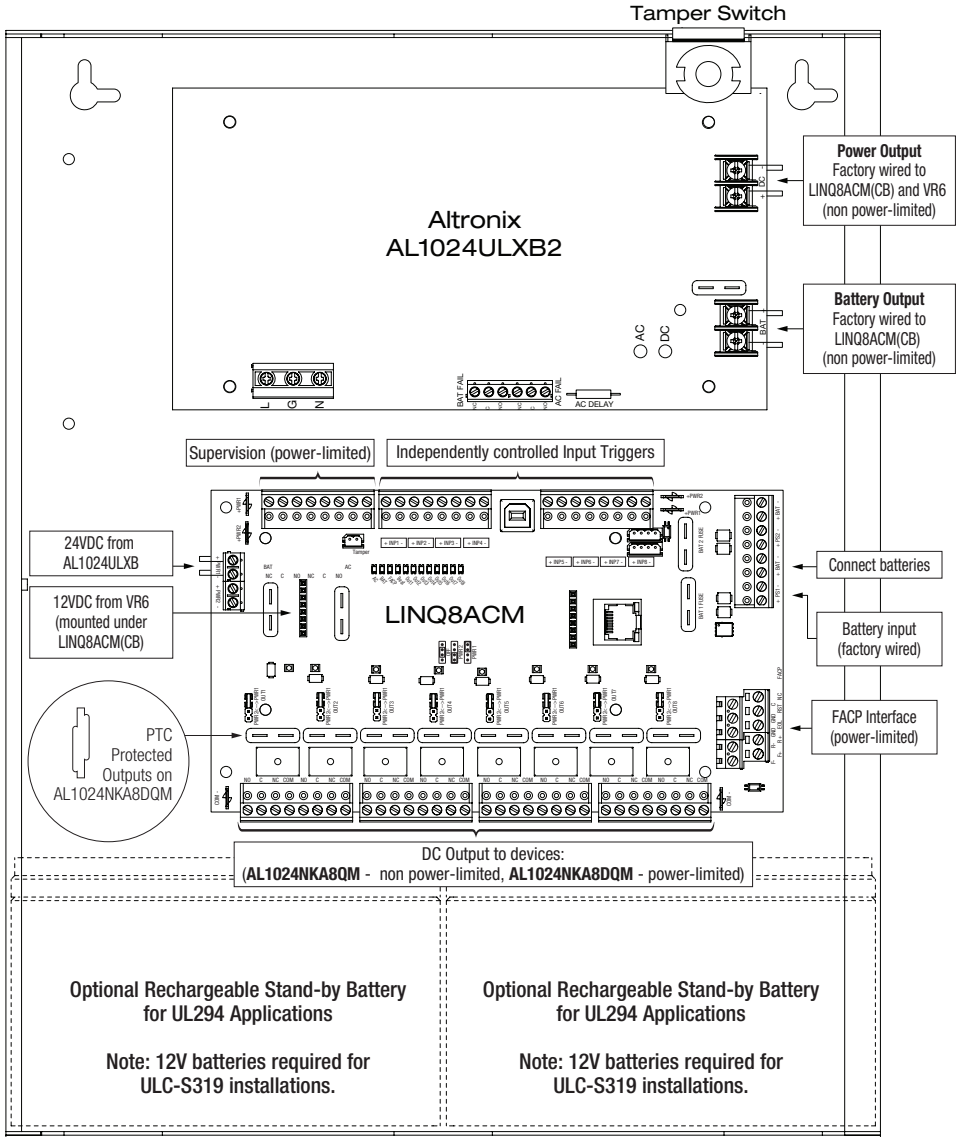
Tamper Switch

Power Output
Factory wired to LINQ8ACM(CB) and VR6 (non power-limited)

Altronix
AL1024ULXB2

– DC +

Battery Output
Factory wired to LINQ8ACM(CB) (non power-limited)

– BAT +

AC DC

L G N

BAT FAIL AC FAIL

AC DELAY

Supervision (power-limited)

Independently controlled Input Triggers

24VDC from AL1024ULXB

12VDC from VR6 (mounted under LINQ8ACM(CB)

Tamper

BAT NC C NO NC C NO AC

+ INP1 - + INP2 - + INP3 - + INP4 -

+ INP5 - + INP6 - + INP7 - + INP8 -

BAT 2 FUSE

BAT 1 FUSE

+PWR2 +PWR1

LINQ8ACM

Connect batteries

Battery input (factory wired)

FACP Interface (power-limited)

FACP

PTC Protected Outputs on AL1024NKA8DQM

NO C NC COM NO C NC COM NO C NC COM NO C NC COM NO C NC COM NO C NC COM NO C NC COM NO C NC COM

DC Output to devices:
(AL1024NKA8QM - non power-limited, AL1024NKA8DQM - power-limited)

Optional Rechargeable Stand-by Battery for UL294 Applications

Note: 12V batteries required for ULC-S319 installations.

Optional Rechargeable Stand-by Battery for UL294 Applications

Note: 12V batteries required for ULC-S319 installations.